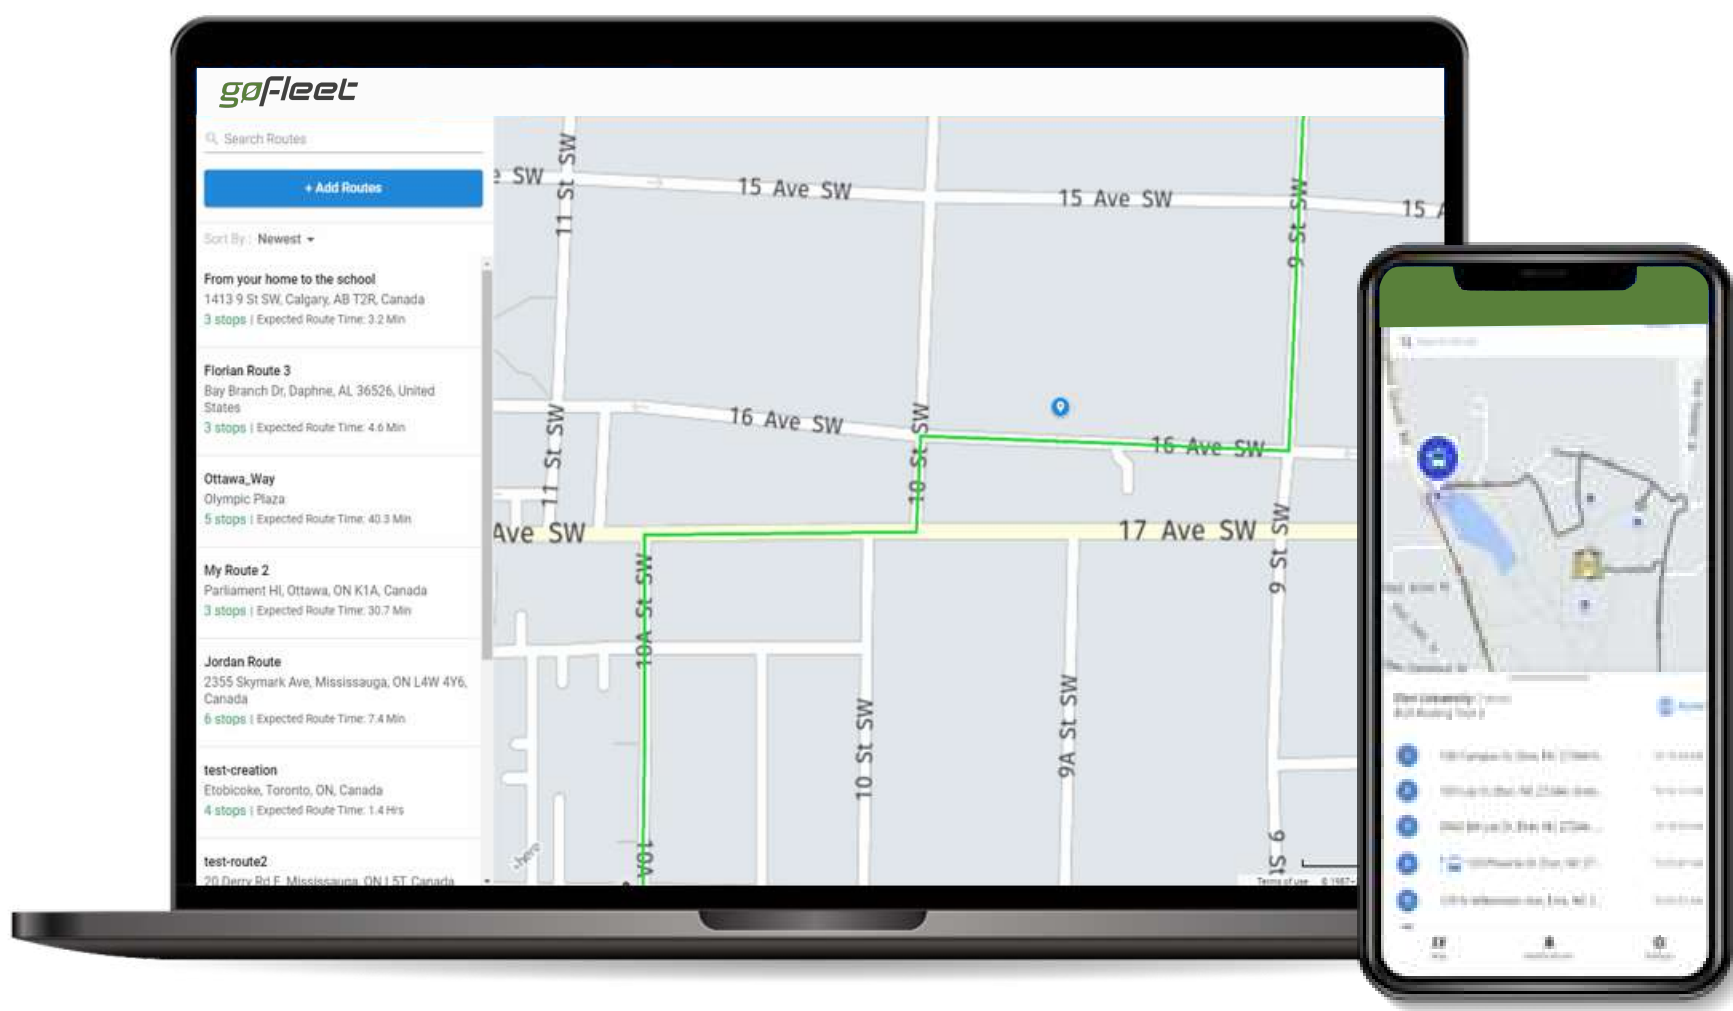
goFleet

Search Routes

+ Add Routes

Sort By : Newest

From your home to the school
1413 9 St SW, Calgary, AB T2R, Canada
3 stops | Expected Route Time: 3.2 Min

Florian Route 3
Bay Branch Dr, Daphne, AL 36526, United States
3 stops | Expected Route Time: 4.6 Min

Ottawa_Way
Olympic Plaza
5 stops | Expected Route Time: 40.3 Min

My Route 2
Parliament Hl, Ottawa, ON K1A, Canada
3 stops | Expected Route Time: 30.7 Min

Jordan Route
2355 Skymark Ave, Mississauga, ON L4W 4Y6, Canada
6 stops | Expected Route Time: 7.4 Min

test-creation
Etobicoke, Toronto, ON, Canada
4 stops | Expected Route Time: 1.4 Hrs

test-route2
20 Derry Rd E, Mississauga, ON L5T Canada

SW
11 St SW
15 Ave SW
15 Ave SW
15
9 St SW
16 Ave SW
10 St SW
16 Ave SW
11 St SW
Ave SW
17 Ave SW
9 St SW
10A St SW
10 St SW
9A St SW
9 St
10A
here
Terms of use